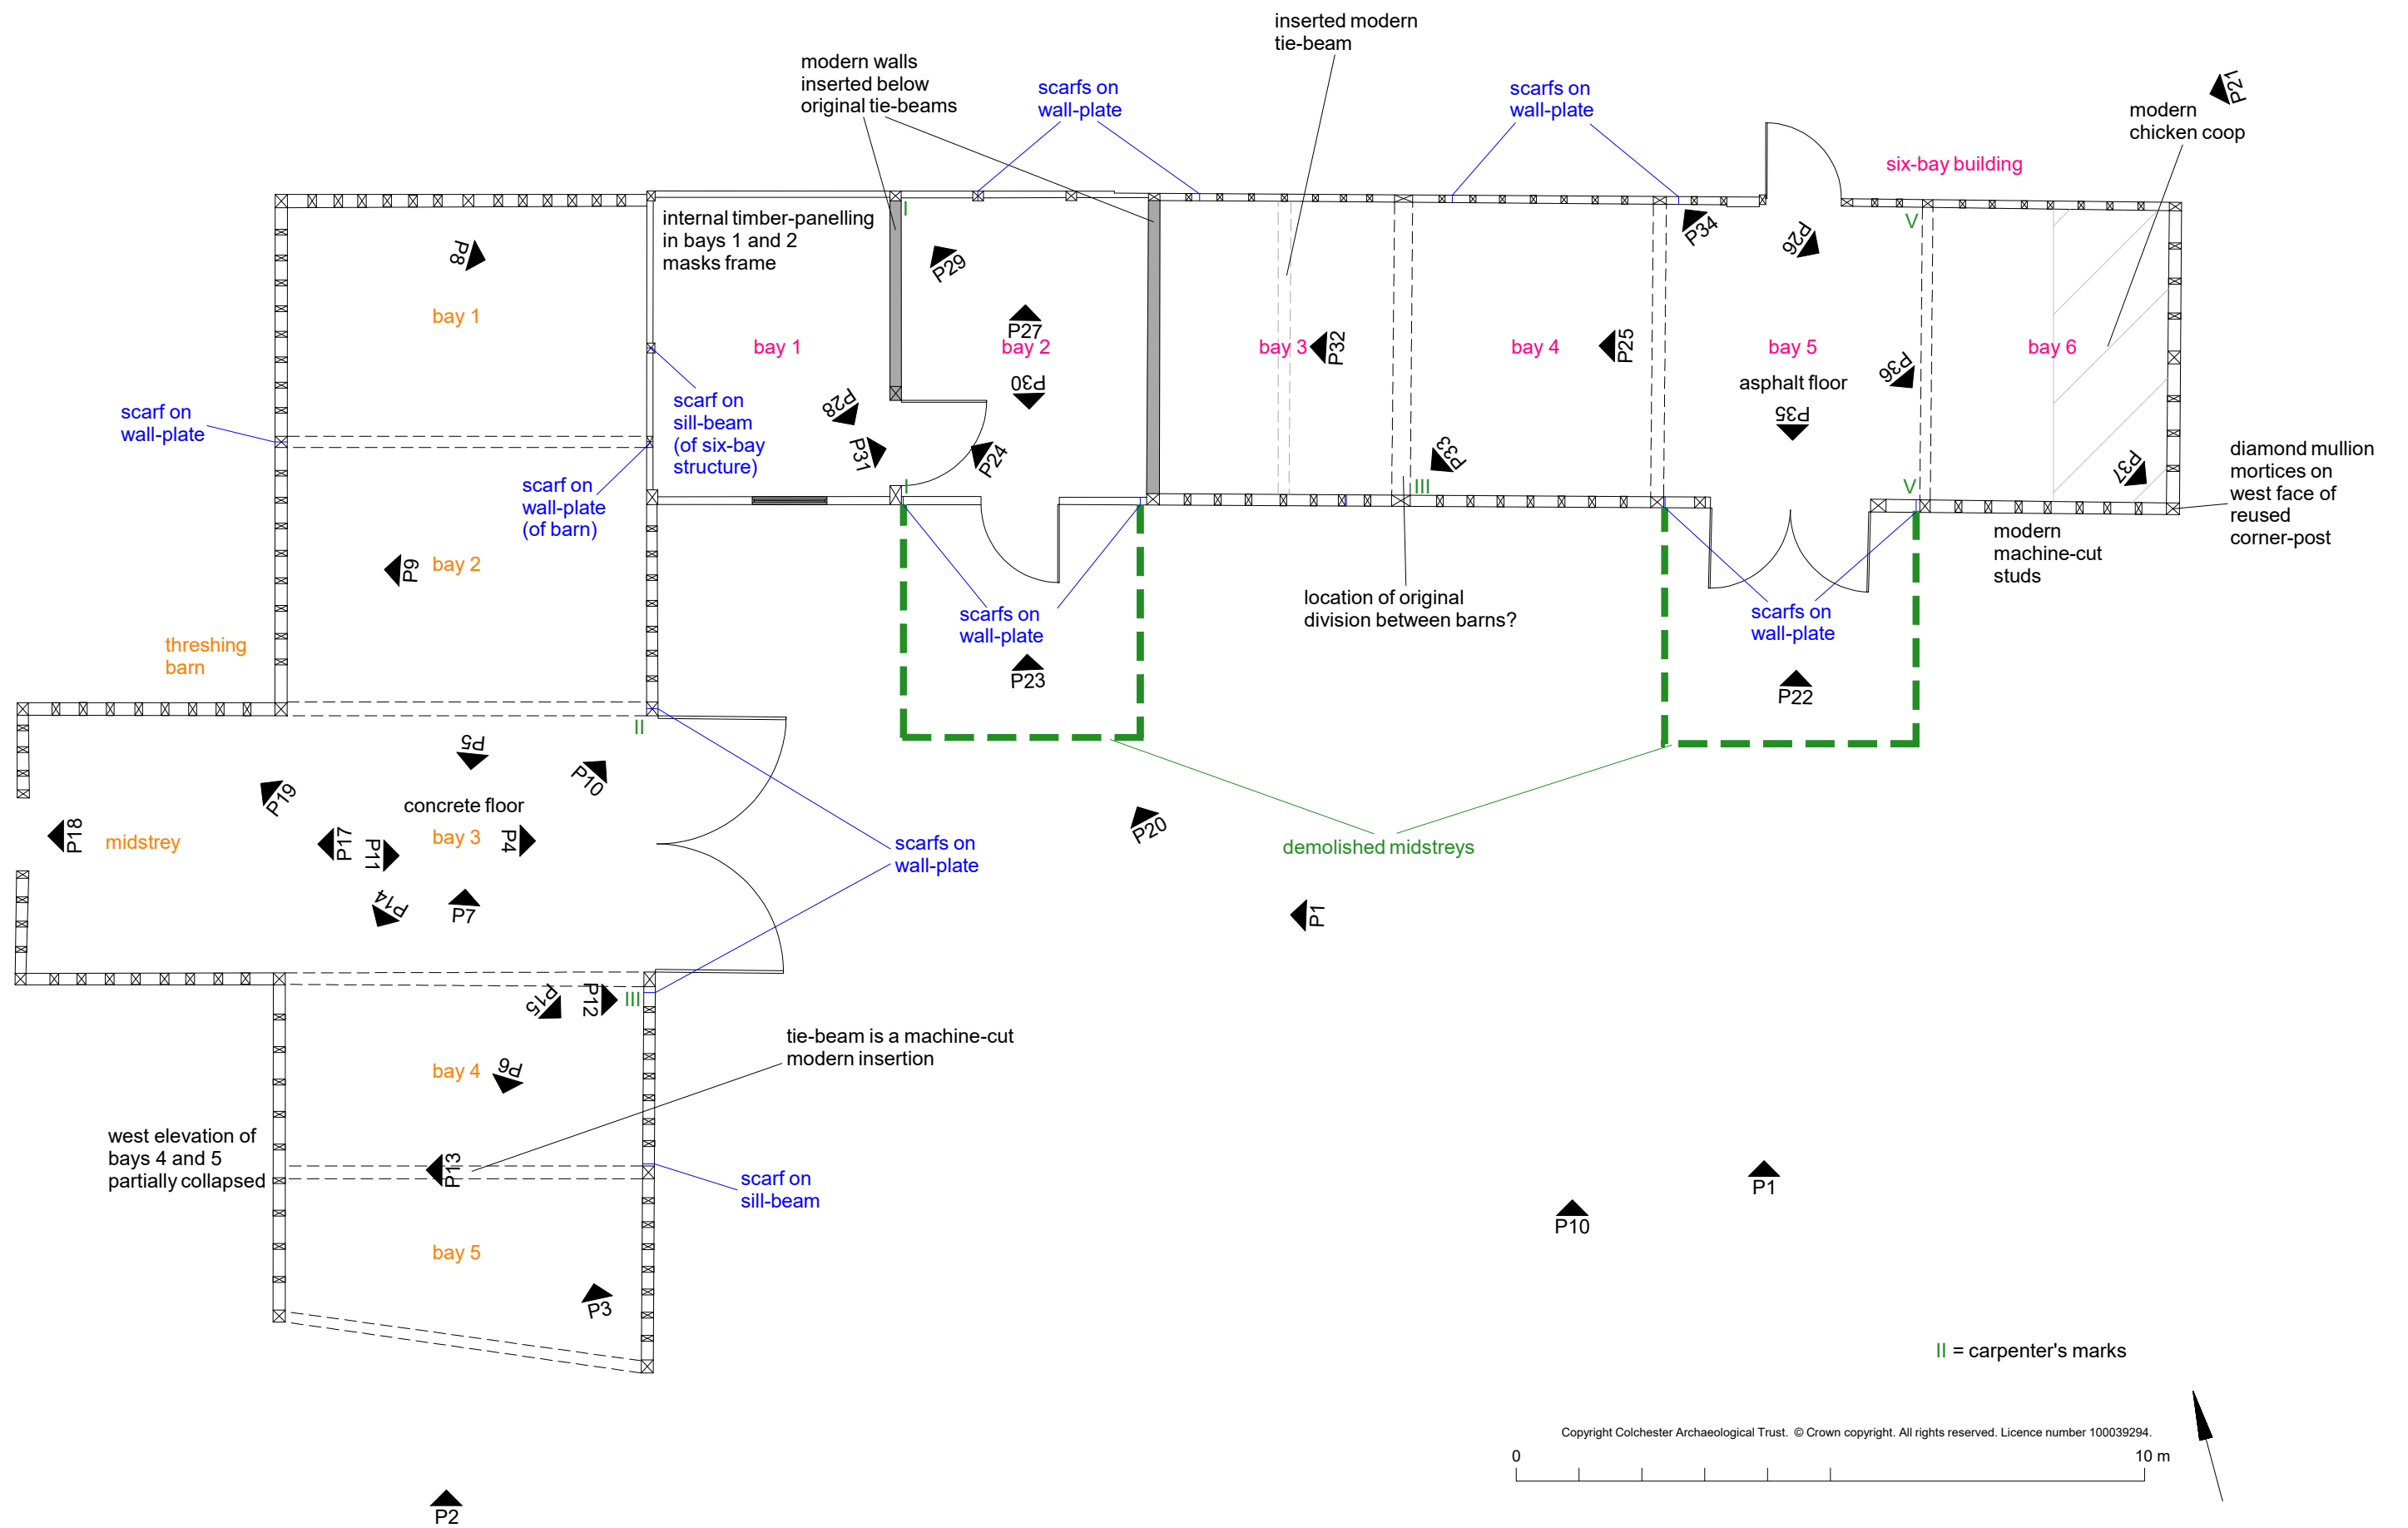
inserted modern tie-beam

modern walls inserted below original tie-beams

scarfs on wall-plate

scarfs on wall-plate

P21

modern chicken coop

six-bay building

internal timber-panelling in bays 1 and 2 masks frame

I

P8

P29

P34

P26

V

bay 1

P27

bay 1

bay 2

bay 3

P32

bay 4

P25

bay 5

bay 6

P30

asphalt floor

P36

scarf on wall-plate

scarf on sill-beam (of six-bay structure)

P28

P35

P31

P24

P33

scarf on wall-plate (of barn)

I

III

V

P37

diamond mullion mortices on west face of reused corner-post

modern machine-cut studs

P9

bay 2

scarfs on wall-plate

location of original division between barns?

scarfs on wall-plate

threshing barn

P23

P22

II

P5

P10

P19

concrete floor

P20

demolished midstreys

P18

midstrey

P17

P11

bay 3

P4

scarfs on wall-plate

P14

P7

P1

P15

P12

III

tie-beam is a machine-cut modern insertion

bay 4

P6

west elevation of bays 4 and 5 partially collapsed

P13

scarf on sill-beam

P1

P10

bay 5

P3

II = carpenter's marks

Copyright Colchester Archaeological Trust. © Crown copyright. All rights reserved. Licence number 100039294.

0

10 m

P2